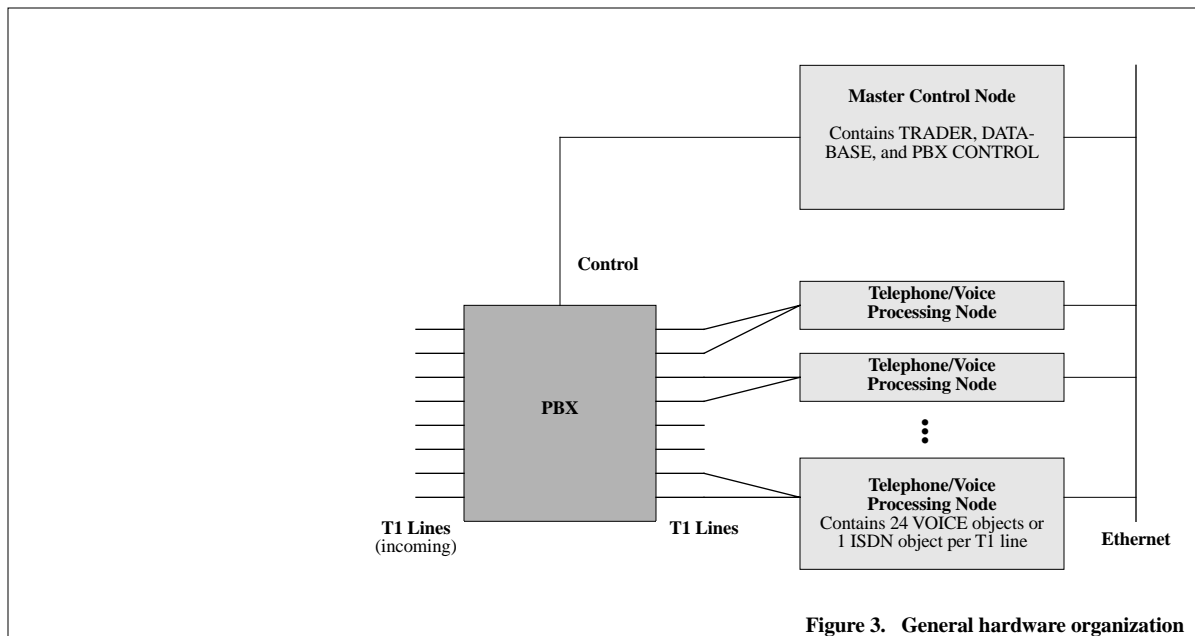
Master Control Node

Contains TRADER, DATABASE, and PBX CONTROL

Control

Telephone/Voice Processing Node

Telephone/Voice Processing Node

PBX

Telephone/Voice Processing Node
Contains 24 VOICE objects or 1 ISDN object per T1 line

T1 Lines
(incoming)

T1 Lines

Ethernet

Figure 3. General hardware organization